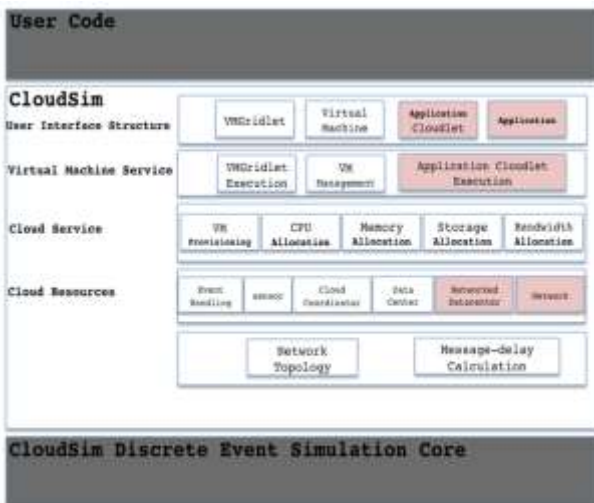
User Code

CloudSim

User Interface Structure

VMGridlet

Virtual Machine

Application Cloudlet

Application

Virtual Machine Service

VMGridlet Execution

VM Management

Application Cloudlet Execution

Cloud Service

VM Provisioning

CPU Allocation

Memory Allocation

Storage Allocation

Bandwidth Allocation

Cloud Resources

Event Handling

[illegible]

Cloud Coordinator

Data Center

Networked Datacenter

Network

Network Topology

Message-delay Calculation

CloudSim Discrete Event Simulation Core